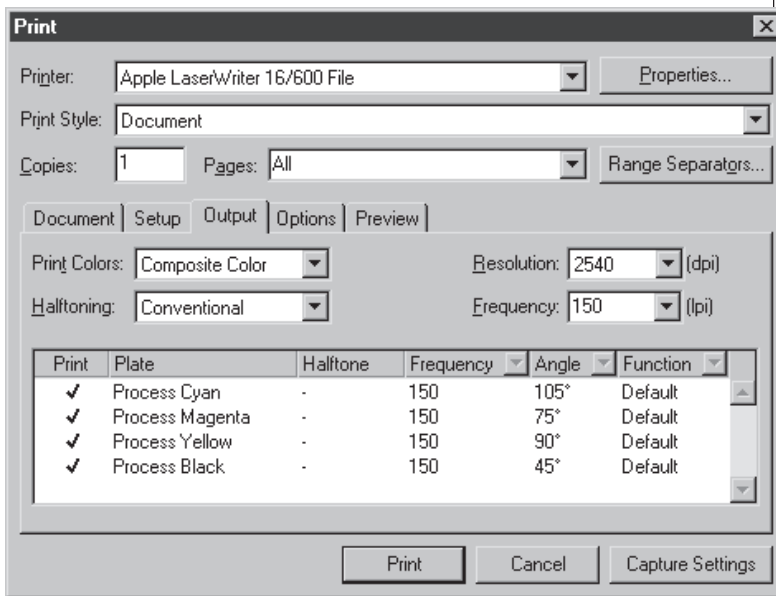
Print

Printer: Apple LaserWriter 16/600 File

Properties...

Print Style: Document

Copies: 1

Pages: All

Range Separators...

Document | Setup | Output | Options | Preview

Print Colors: Composite Color

Resolution: 2540 (dpi)

Halftoning: Conventional

Frequency: 150 (lpi)

| Print | Plate | Halftone | Frequency | Angle | Function |
|---|---|---|---|---|---|
| ✓ | Process Cyan | - | 150 | 105° | Default |
| ✓ | Process Magenta | - | 150 | 75° | Default |
| ✓ | Process Yellow | - | 150 | 90° | Default |
| ✓ | Process Black | - | 150 | 45° | Default |

Print

Cancel

Capture Settings